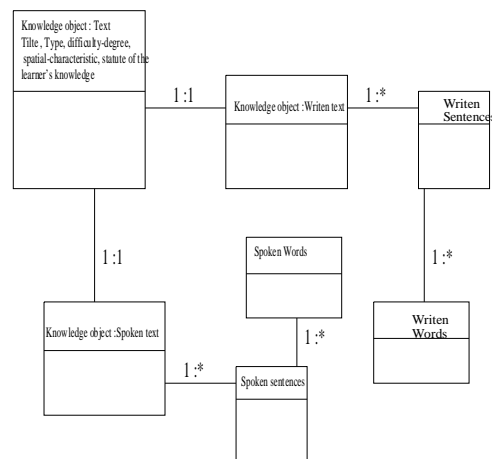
Knowledge object : Text
Tilte , Type, difficulty-degree, spatial-characteristic, statute of the learner's knowledge

1:1

Knowledge object :Writen text

1:*

Writen Sentences

1:1

Spoken Words

1:*

1:*

Writen Words

Knowledge object :Spoken text

1:*

Spoken sentences